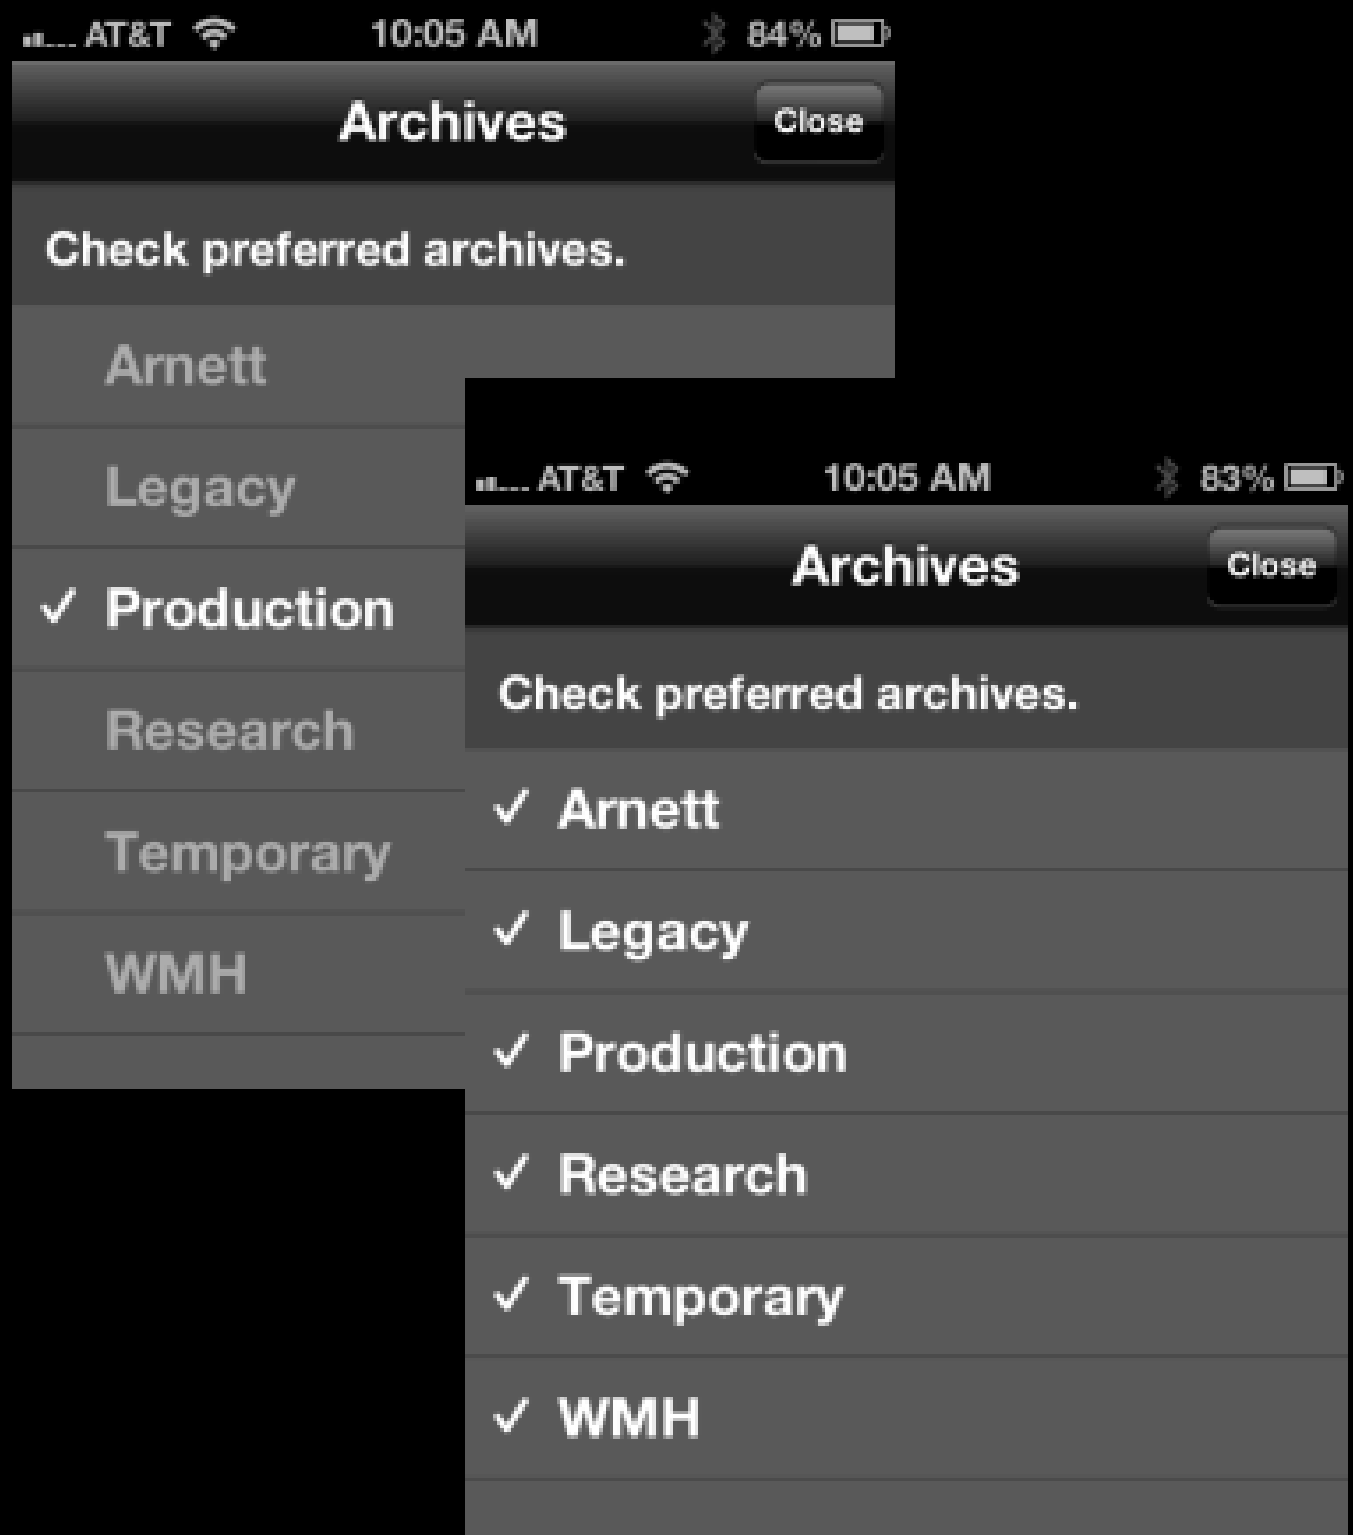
AT&T 10:05 AM 84%

Archives

Close

Check preferred archives.

Arnett

Legacy

✓ Production

Research

Temporary

WMH

AT&T 10:05 AM 83%

Archives

Close

Check preferred archives.

✓ Arnett

✓ Legacy

✓ Production

✓ Research

✓ Temporary

✓ WMH